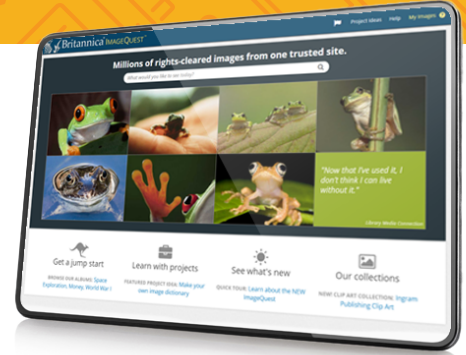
Britannica ImageQuest

Project Ideas Help My Images

Millions of rights-cleared images from one trusted site.

What would you like to see today?

"Now that I've used it, I don't think I can live without it."

Library Media Connection

Get a jump start

BROWSE OUR ALBUMS: Space Exploration, Money, World War I

Learn with projects

FEATURED PROJECT IDEA: Make your own image dictionary

See what's new

QUICK TOUR: Learn about the NEW ImageQuest

Our collections

NEW CLIP ART COLLECTION: Ingram Publishing Clip Art